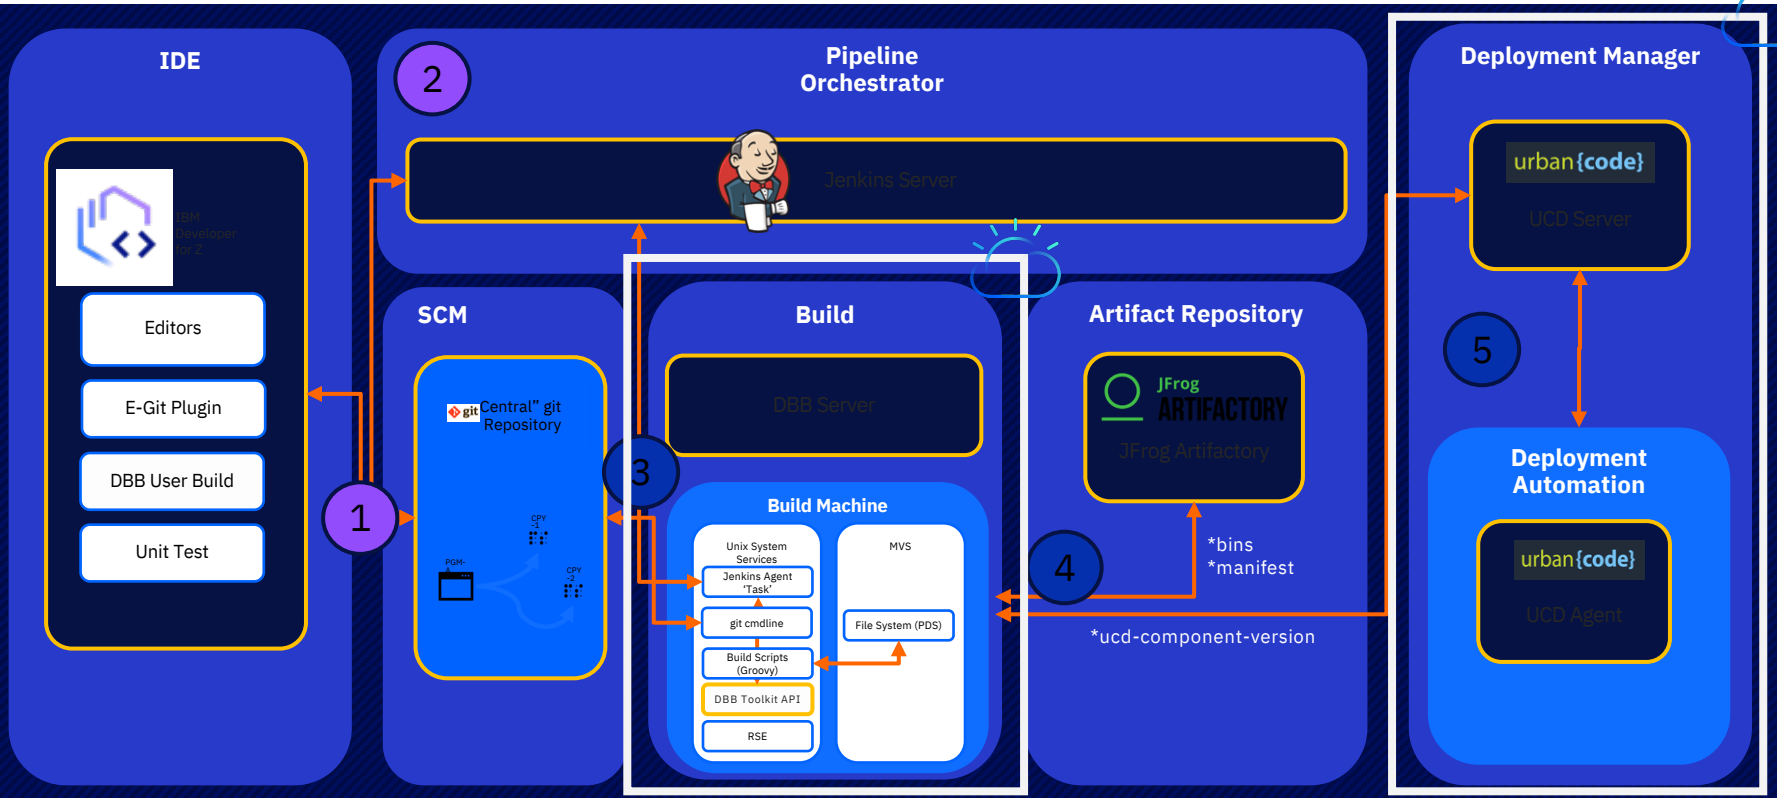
IDE

IBM Developer for Z

Editors

E-Git Plugin

DBB User Build

Unit Test

1

2

Pipeline Orchestrator

Jenkins Server

SCM

git "Central" git Repository

PGM-

CPY -1

CPY -2

3

Build

DBB Server

Build Machine

Unix System Services

Jenkins Agent 'Task'

git cmdline

Build Scripts (Groovy)

DBB Toolkit API

RSE

MVS

File System (PDS)

Artifact Repository

JFrog ARTIFACTORY

JFrog Artifactory

4

*bins
*manifest

*ucd-component-version

Deployment Manager

urban{code}

UCD Server

5

Deployment Automation

urban{code}

UCD Agent